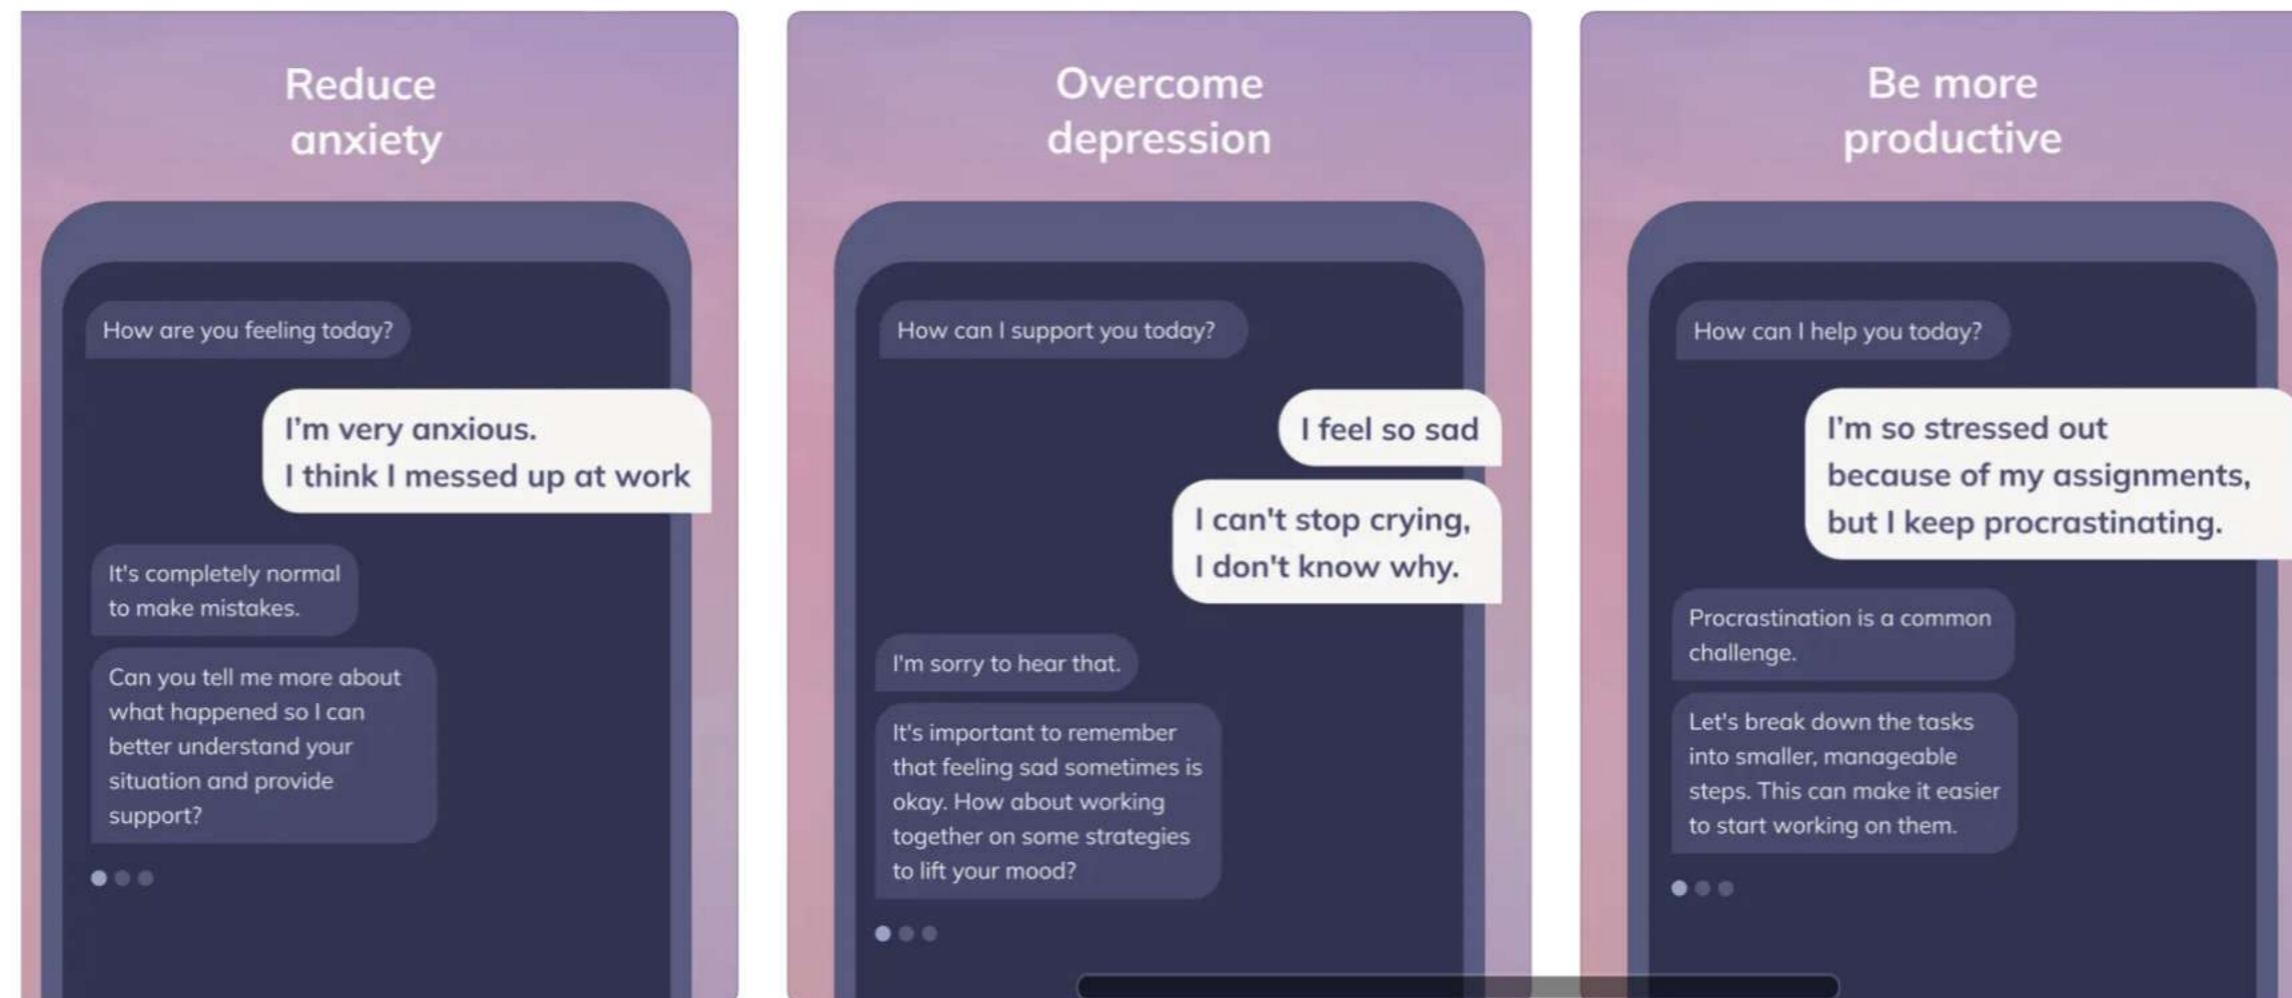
Reduce anxiety

How are you feeling today?

I'm very anxious.
I think I messed up at work

It's completely normal to make mistakes.

Can you tell me more about what happened so I can better understand your situation and provide support?

Overcome depression

How can I support you today?

I feel so sad

I can't stop crying,
I don't know why.

I'm sorry to hear that.

It's important to remember that feeling sad sometimes is okay. How about working together on some strategies to lift your mood?

Be more productive

How can I help you today?

I'm so stressed out because of my assignments, but I keep procrastinating.

Procrastination is a common challenge.

Let's break down the tasks into smaller, manageable steps. This can make it easier to start working on them.